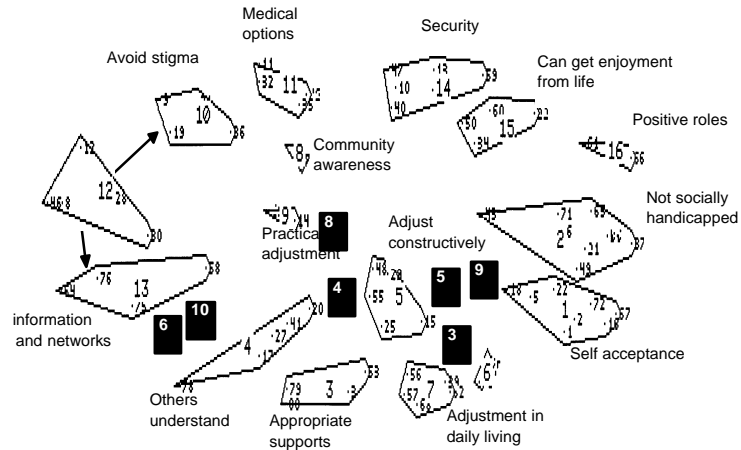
Medical options

Security

Avoid stigma

Can get enjoyment from life

Positive roles

Community awareness

Not socially handicapped

Adjust constructively

Practical adjustment

information and networks

Self acceptance

Others understand

Appropriate supports

Adjustment in daily living

41
32 11
38

47 18
10 14 59
40

3
10
19 86

30 60 22
15
34

64 16 66

12
12 28
46 8
30

8

9 14

8

43
71 68
2 6
21 66 87
49

76
13 58
24
23

4

48 29
55 5
25 15

5

9

18 5 22
1 72
1 2 18 67

6

10

20
27 41
4
17
73

3

79
3 3 53
00

56 39
7
57 62
65

6